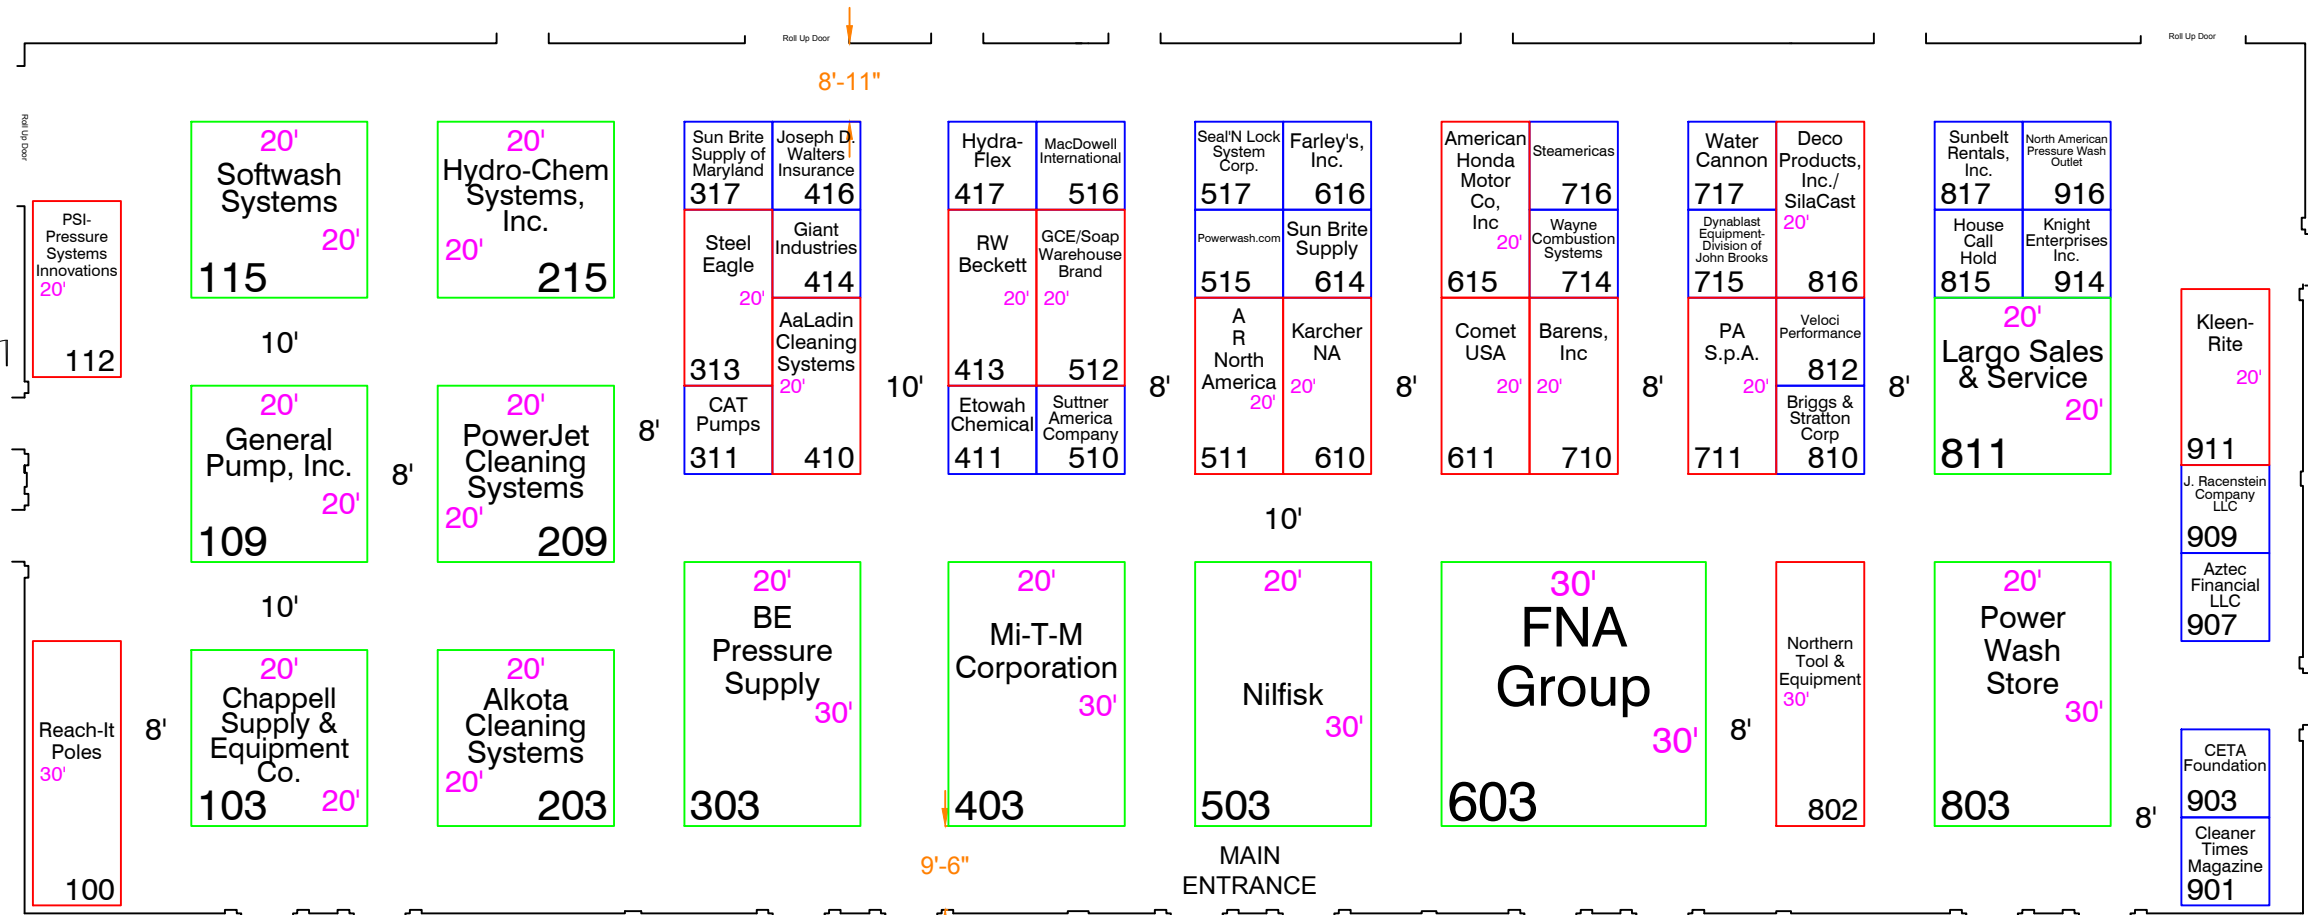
Roll Up Door

8'-11"

Roll Up Door

Roll Up Door

PSI-Pressure Systems Innovations
20'
112

20'
Softwash Systems
20'
115

10'

20'
General Pump, Inc.
20'
109

10'

Reach-It Poles
30'
100

8'

20'
Chappell Supply & Equipment Co.
103
20'

20'
Hydro-Chem Systems, Inc.
20'
215

8'

20'
PowerJet Cleaning Systems
20'
209

20'
Alkota Cleaning Systems
20'
203

8'

Sun Brite Supply of Maryland
317

Joseph D. Walters Insurance
416

Steel Eagle
20'
313

Giant Industries
414

AaLadin Cleaning Systems
20'
410

CAT Pumps
311

20'
BE Pressure Supply
30'
303

10'

Hydra-Flex
417

MacDowell International
516

RW Beckett
20'
413

GCE/Soap Warehouse Brand
20'
512

Etowah Chemical
411

Suttner America Company
510

20'
Mi-T-M Corporation
30'
403

9'-6"

8'

Seal'N Lock System Corp.
517

Farley's, Inc.
616

Powerwash.com
515

Sun Brite Supply
614

A R North America
20'
511

Karcher NA
20'
610

10'

20'
Nilfisk
30'
503

MAIN ENTRANCE

8'

American Honda Motor Co, Inc
20'
615

Steamericas
716

Wayne Combustion Systems
714

Comet USA
20'
611

Barens, Inc
20'
710

30'
FNA Group
30'
603

8'

Water Cannon
717

Deco Products, Inc./ SilaCast
20'
816

Dynablast Equipment-Division of John Brooks
715

PA S.p.A.
20'
711

Veloci Performance
812

Briggs & Stratton Corp
810

8'

Northern Tool & Equipment
30'
802

8'

Sunbelt Rentals, Inc.
817

North American Pressure Wash Outlet
916

House Call Hold
815

Knight Enterprises Inc.
914

20'
Largo Sales & Service
20'
811

20'
Power Wash Store
30'
803

8'

Kleen-Rite
20'
911

J. Racenstein Company LLC
909

Aztec Financial LLC
907

CETA Foundation
903

Cleaner Times Magazine
901